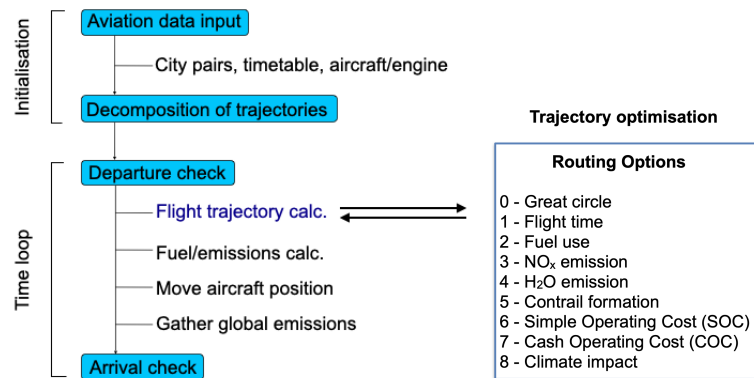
Initialisation

Aviation data input

City pairs, timetable, aircraft/engine

Decomposition of trajectories

Time loop

Departure check

Flight trajectory calc.

Fuel/emissions calc.

Move aircraft position

Gather global emissions

Arrival check

Trajectory optimisation

Routing Options

0 - Great circle
1 - Flight time
2 - Fuel use
3 - $NO_x$ emission
4 - $H_2O$ emission
5 - Contrail formation
6 - Simple Operating Cost (SOC)
7 - Cash Operating Cost (COC)
8 - Climate impact